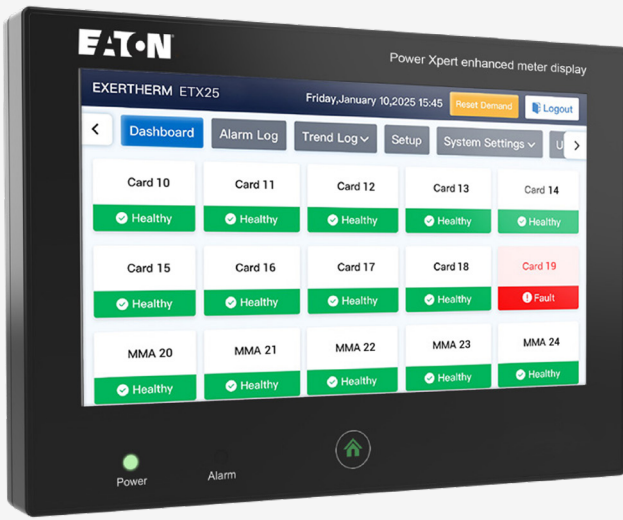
EATON

Power Xpert enhanced meter display

EXERTHERM ETX25

Friday,January 10,2025 15:45

Reset Demand

Logout

Dashboard

Alarm Log

Trend Log

Setup

System Settings

U

Card 10

Healthy

Card 11

Healthy

Card 12

Healthy

Card 13

Healthy

Card 14

Healthy

Card 15

Healthy

Card 16

Healthy

Card 17

Healthy

Card 18

Healthy

Card 19

Fault

MMA 20

Healthy

MMA 21

Healthy

MMA 22

Healthy

MMA 23

Healthy

MMA 24

Healthy

Power

Alarm